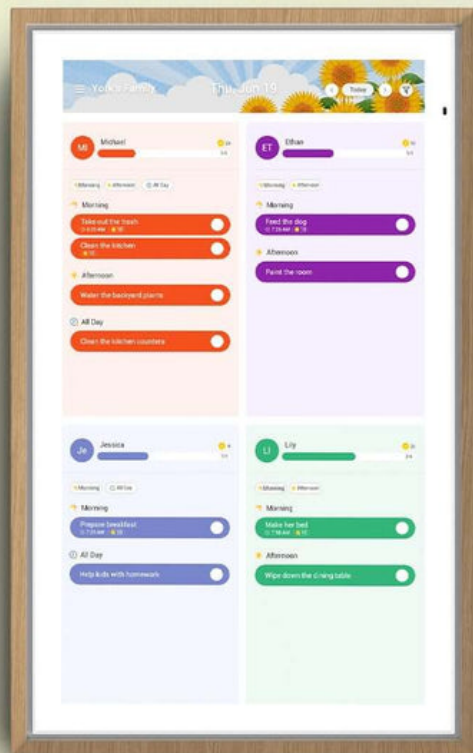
York's Family

Thu, Jun 19

Today

MI Michael

Morning Afternoon All Day

Morning

Take out the trash

Clean the kitchen

Afternoon

Water the backyard plants

All Day

Clean the kitchen counters

ET Ethan

Morning Afternoon

Morning

Feed the dog

7:30 AM

Afternoon

Paint the room

Je Jessica

Morning All Day

Morning

Prepare breakfast

7:30 AM

All Day

Help kids with homework

LI Lily

Morning Afternoon

Morning

Make her bed

7:30 AM

Afternoon

Wipe down the dining table